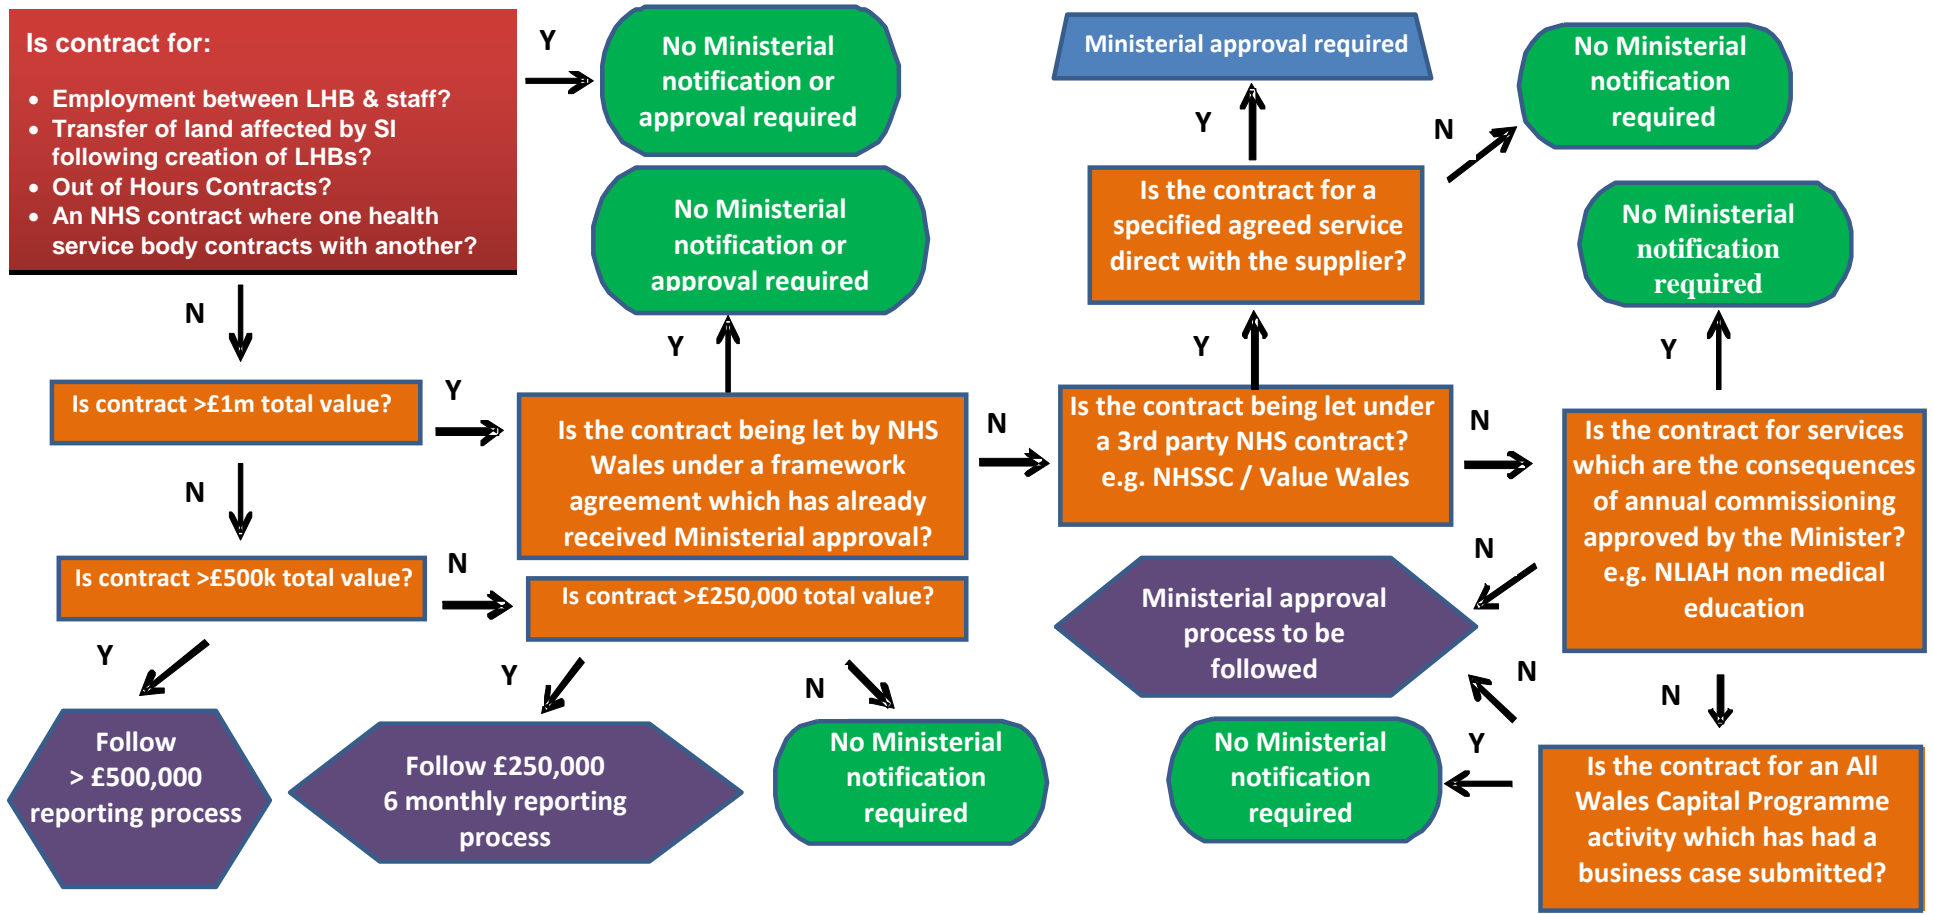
Is contract for:

- Employment between LHB & staff?
- Transfer of land affected by SI following creation of LHBs?
- Out of Hours Contracts?
- An NHS contract where one health service body contracts with another?

Y

No Ministerial notification or approval required

N

Is contract >£1m total value?

Y

N

Is contract >£500k total value?

Y

Follow > £500,000 reporting process

No Ministerial notification or approval required

Y

Is the contract being let by NHS Wales under a framework agreement which has already received Ministerial approval?

N

Is contract >£250,000 total value?

Y

Follow £250,000 6 monthly reporting process

N

No Ministerial notification required

N

Ministerial approval required

Y

Is the contract for a specified agreed service direct with the supplier?

Y

Is the contract being let under a 3rd party NHS contract? e.g. NHSSC / Value Wales

N

No Ministerial notification required

N

No Ministerial notification required

Y

Is the contract for services which are the consequences of annual commissioning approved by the Minister? e.g. NLIAH non medical education

N

N

Ministerial approval process to be followed

N

N

Is the contract for an All Wales Capital Programme activity which has had a business case submitted?

Y

No Ministerial notification required